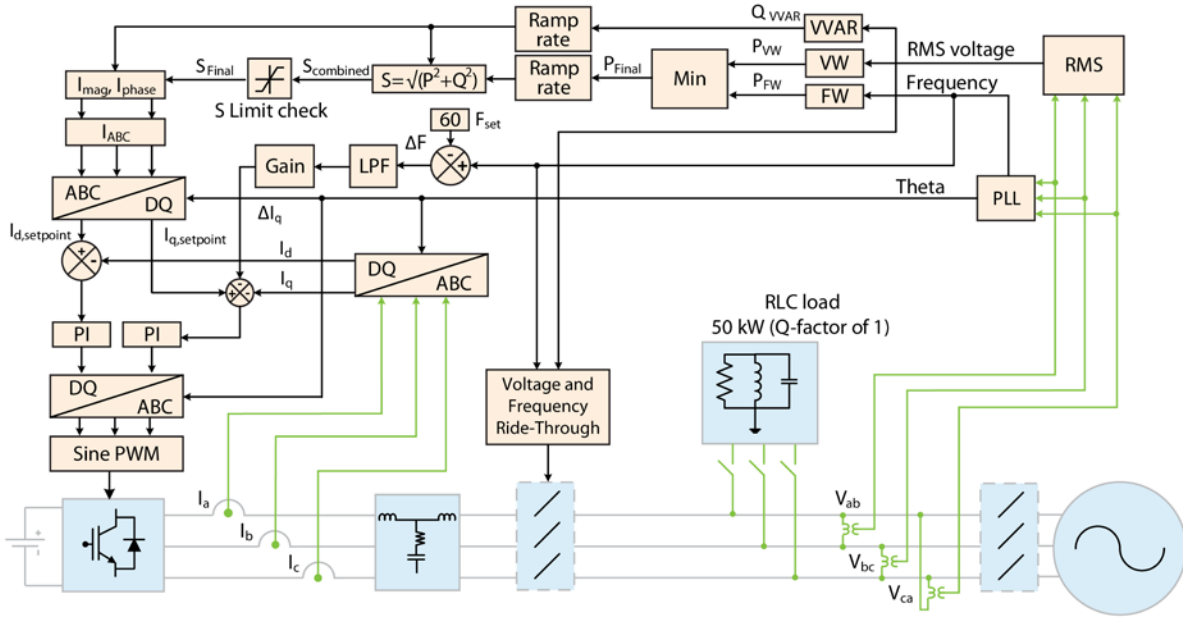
Ramp rate

Q VVAR

VVAR

P$_{VW}$

RMS voltage

VW

RMS

S$_{Final}$

S$_{combined}$

S=√(P$^2$+Q$^2$)

Ramp rate

P$_{Final}$

Min

P$_{FW}$

FW

Frequency

I$_{mag}$, I$_{phase}$

S Limit check

I$_{ABC}$

60

F$_{set}$

ΔF

-

+

Gain

LPF

ABC

DQ

Theta

PLL

ΔI$_q$

I$_{d,setpoint}$

I$_{q,setpoint}$

+

-

I$_d$

DQ

I$_q$

ABC

+

-

PI

PI

RLC load

50 kW (Q-factor of 1)

DQ

ABC

Voltage and Frequency Ride-Through

Sine PWM

I$_a$

I$_b$

I$_c$

V$_{ab}$

V$_{bc}$

V$_{ca}$